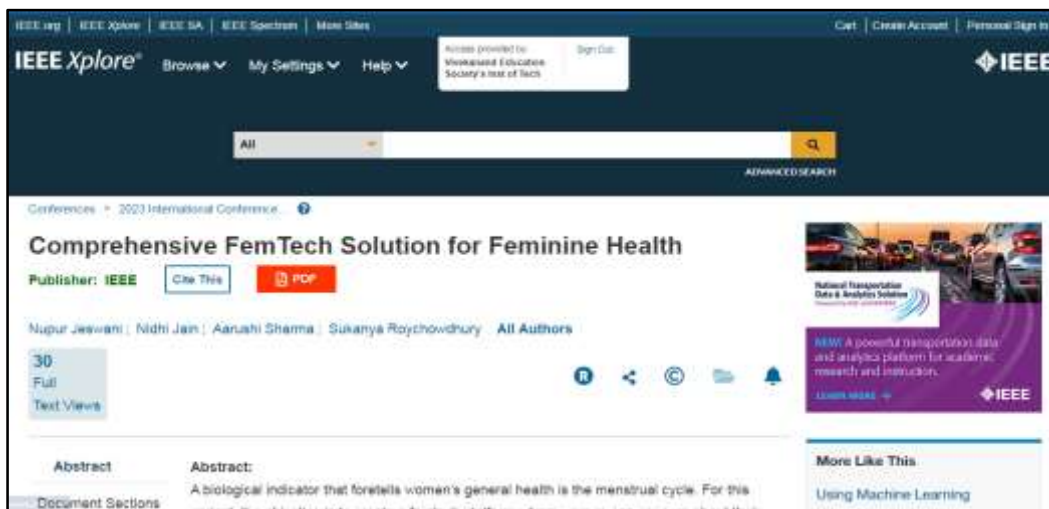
IEEE.org | IEEE Xplore | IEEE SA | IEEE Spectrum | More Sites

Cart | Create Account | Personal Sign In

IEEE Xplore® Browse ∨ My Settings ∨ Help ∨

Access provided by: Vivekanand Education Society's Inst of Tech

Sign Out

IEEE

All

ADVANCED SEARCH

Conferences > 2023 International Conference...

Comprehensive FemTech Solution for Feminine Health

Publisher: IEEE

Cite This

PDF

Nupur Jeswani ; Nidhi Jain ; Aarushi Sharma ; Sukanya Roychowdhury All Authors

30 Full Text Views

National Transportation Data & Analytics Solution

NEW! A powerful transportation data and analytics platform for academic research and instruction.

LEARN MORE

IEEE

Abstract

Document Sections

Abstract:

A biological indicator that foretells women's general health is the menstrual cycle. For this

More Like This

Using Machine Learning